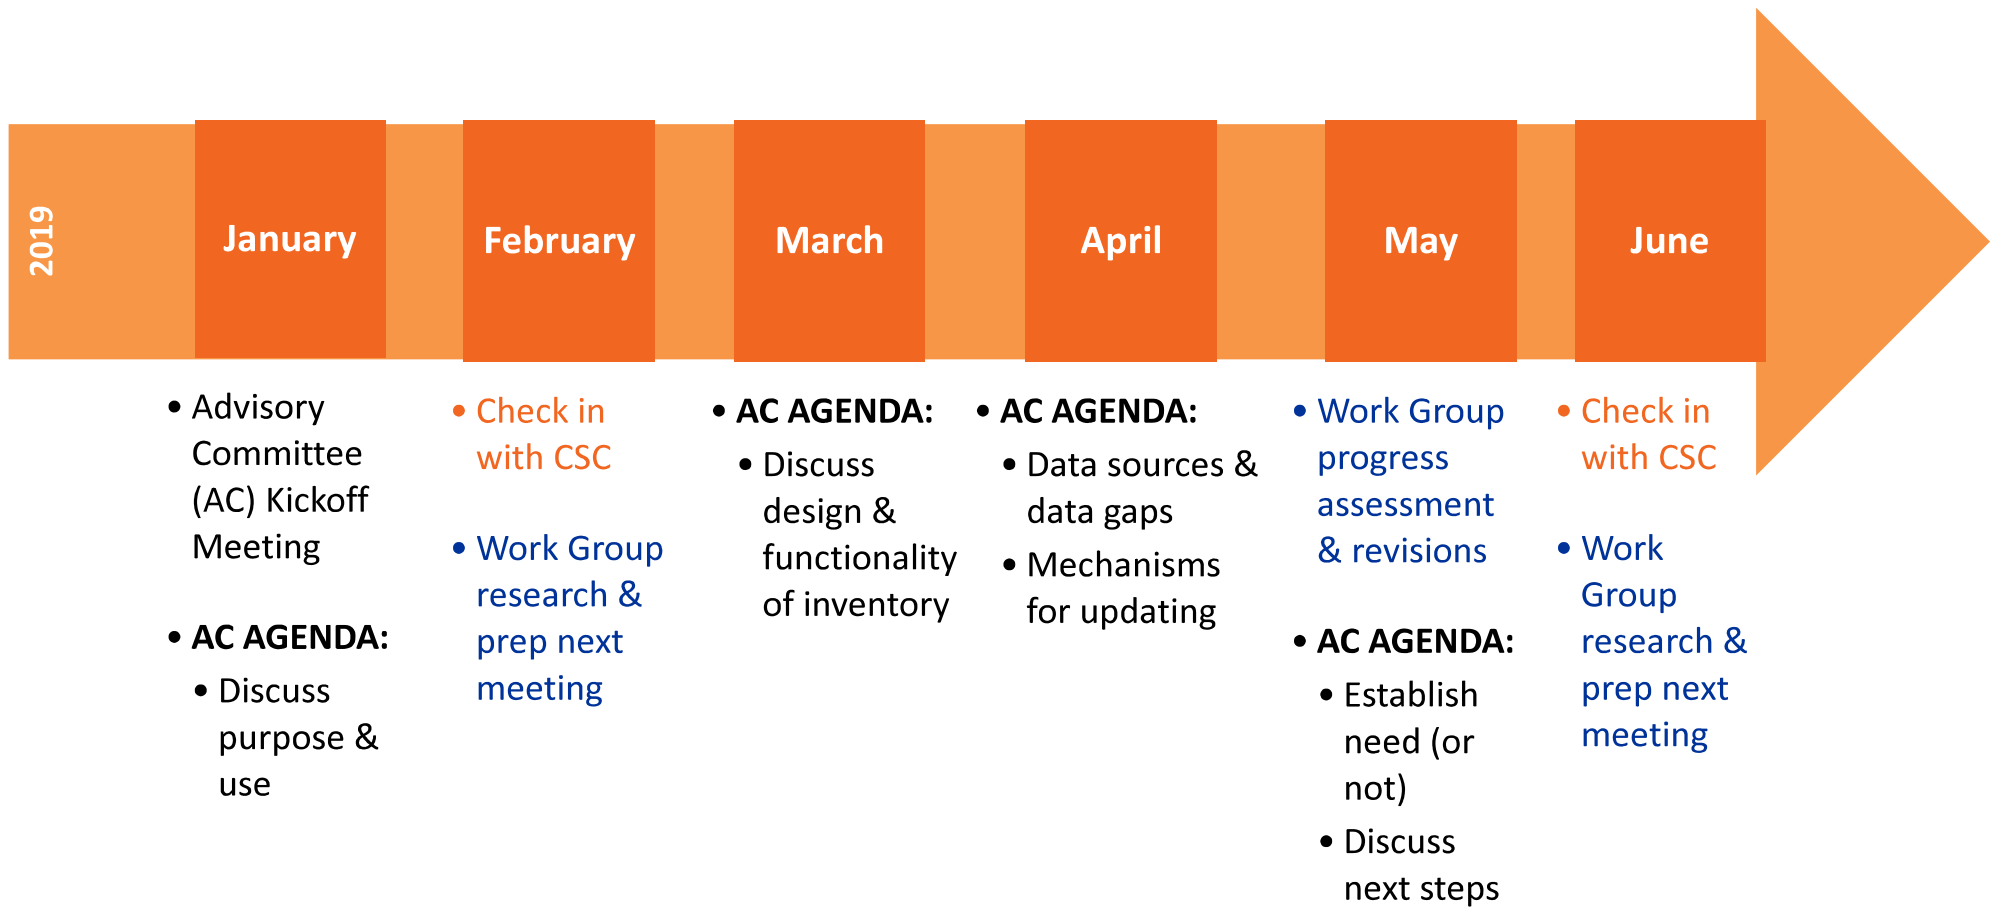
2019

January

February

March

April

May

June

• Advisory Committee (AC) Kickoff Meeting

• AC AGENDA:
  • Discuss purpose & use

• Check in with CSC

• Work Group research & prep next meeting

• AC AGENDA:
  • Discuss design & functionality of inventory

• AC AGENDA:
  • Data sources & data gaps
  • Mechanisms for updating

• Work Group progress assessment & revisions

• AC AGENDA:
  • Establish need (or not)
  • Discuss next steps

• Check in with CSC

• Work Group research & prep next meeting